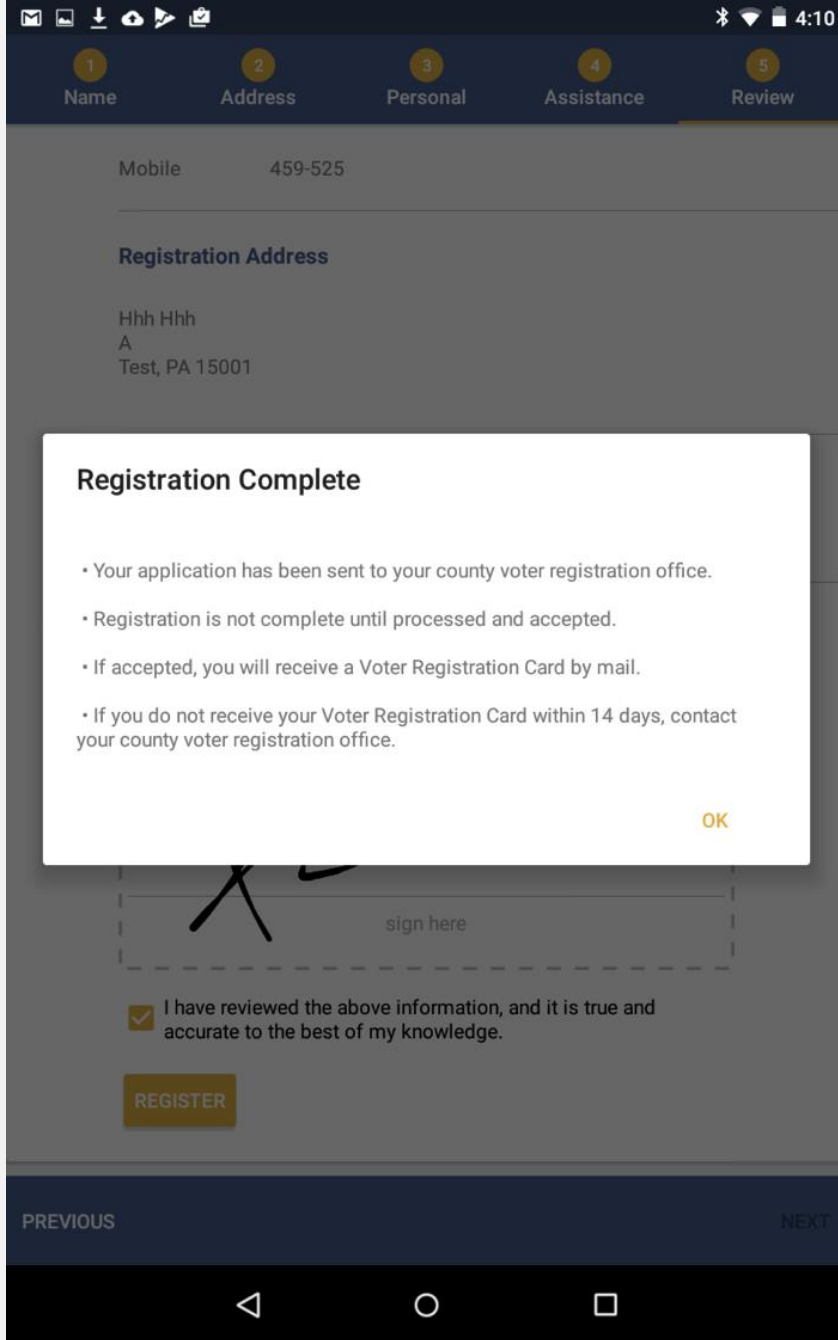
4:10

1 Name
2 Address
3 Personal
4 Assistance
5 Review

Mobile 459-525

Registration Address

Hhh Hhh
A
Test, PA 15001

Registration Complete

• Your application has been sent to your county voter registration office.

• Registration is not complete until processed and accepted.

• If accepted, you will receive a Voter Registration Card by mail.

• If you do not receive your Voter Registration Card within 14 days, contact your county voter registration office.

OK

sign here

I have reviewed the above information, and it is true and accurate to the best of my knowledge.

REGISTER

PREVIOUS

NEXT